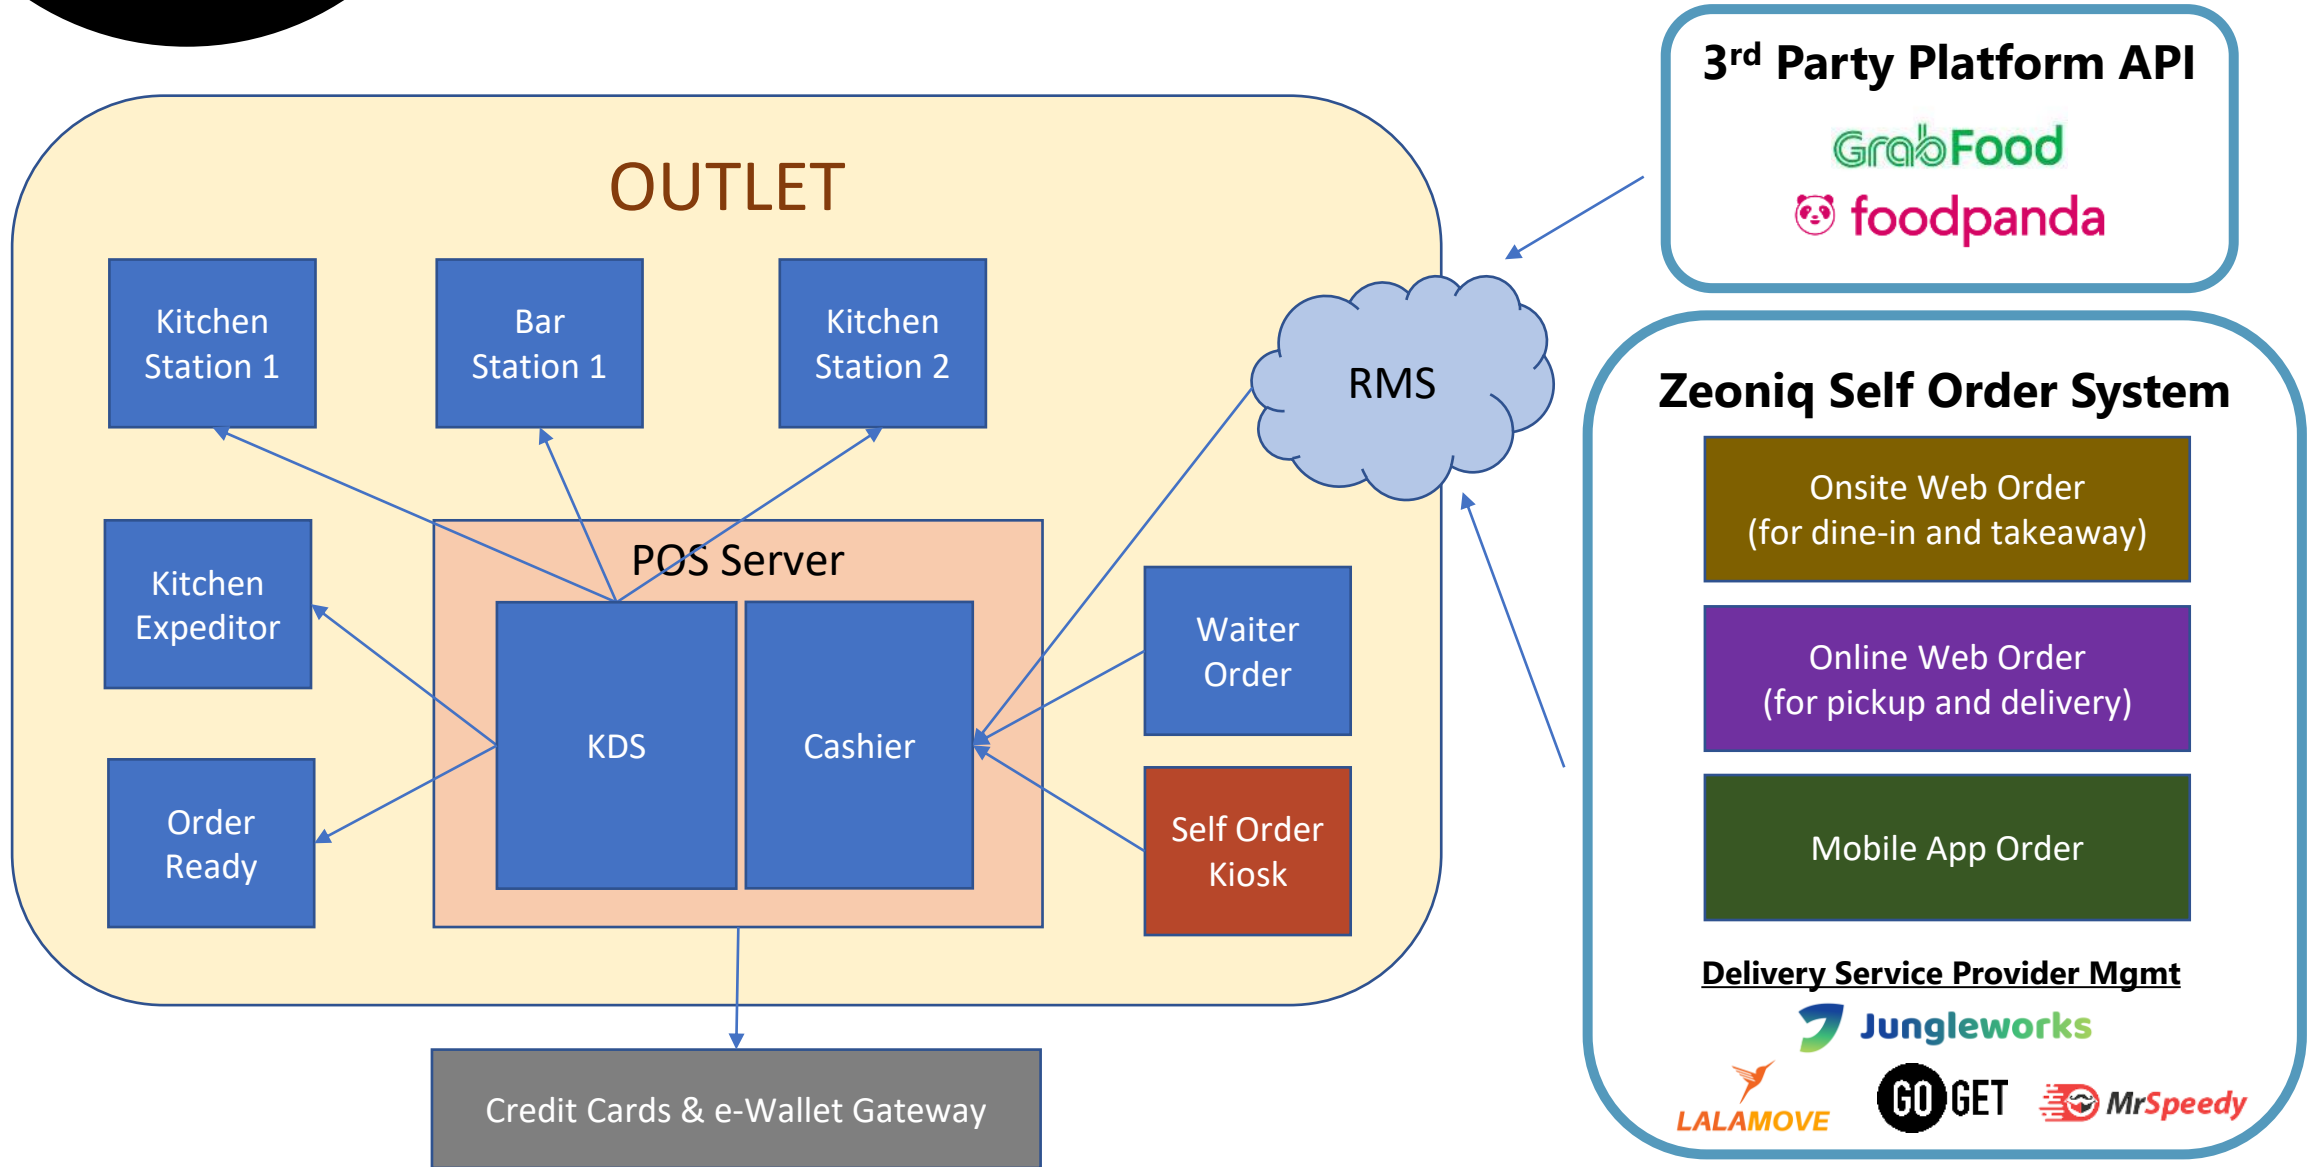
OUTLET

Kitchen Station 1

Bar Station 1

Kitchen Station 2

RMS

Kitchen Expeditor

POS Server

KDS

Cashier

Waiter Order

Order Ready

Self Order Kiosk

Credit Cards & e-Wallet Gateway

3$^{rd}$ Party Platform API

GrabFood

foodpanda

Zeoniq Self Order System

Onsite Web Order (for dine-in and takeaway)

Online Web Order (for pickup and delivery)

Mobile App Order

Delivery Service Provider Mgmt

Jungleworks

LALAMOVE

GOGET

MrSpeedy